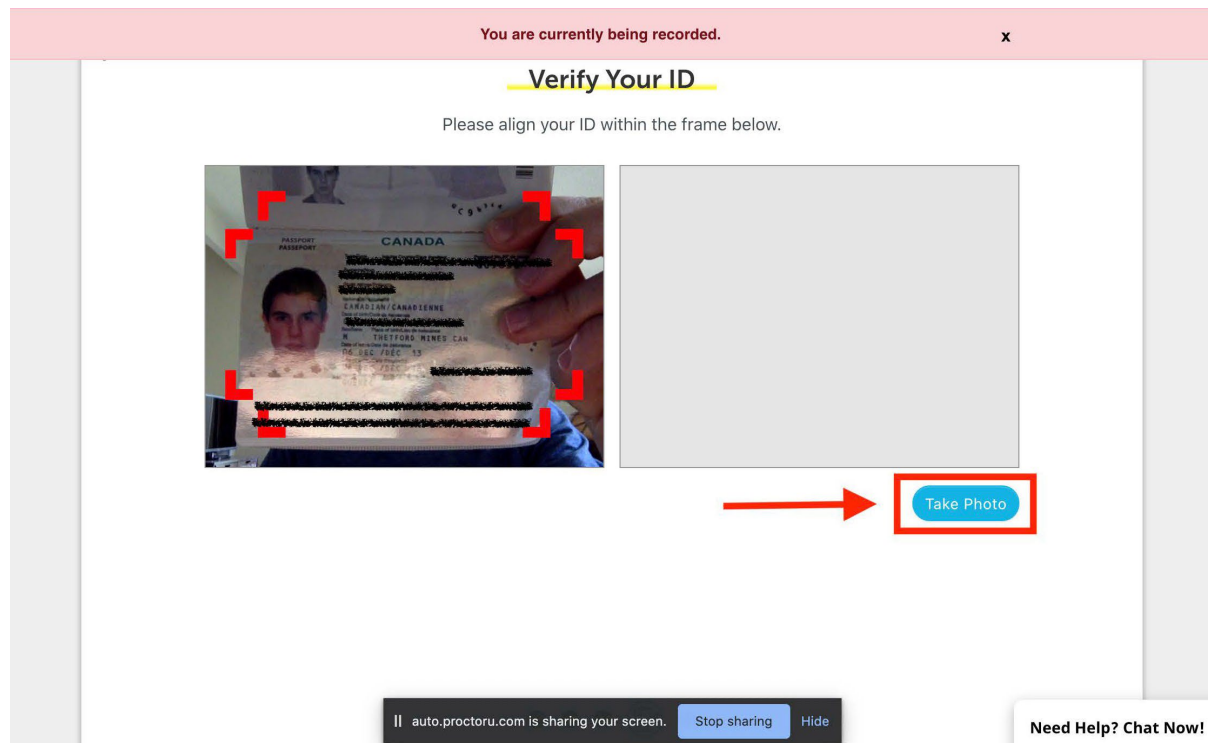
You are currently being recorded.

x

Verify Your ID

Please align your ID within the frame below.

PASSPORT
PASSEPORT

CANADA

CANADIAN/CANADIENNE

M THETFORD MINES CAN

06 DEC /DEC 13

Take Photo

auto.proctoru.com is sharing your screen.

Stop sharing

Hide

Need Help? Chat Now!